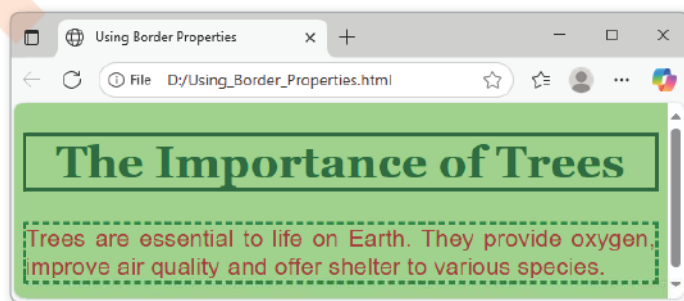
Using Border Properties

File D:/Using_Border_Properties.html

The Importance of Trees

Trees are essential to life on Earth. They provide oxygen, improve air quality and offer shelter to various species.